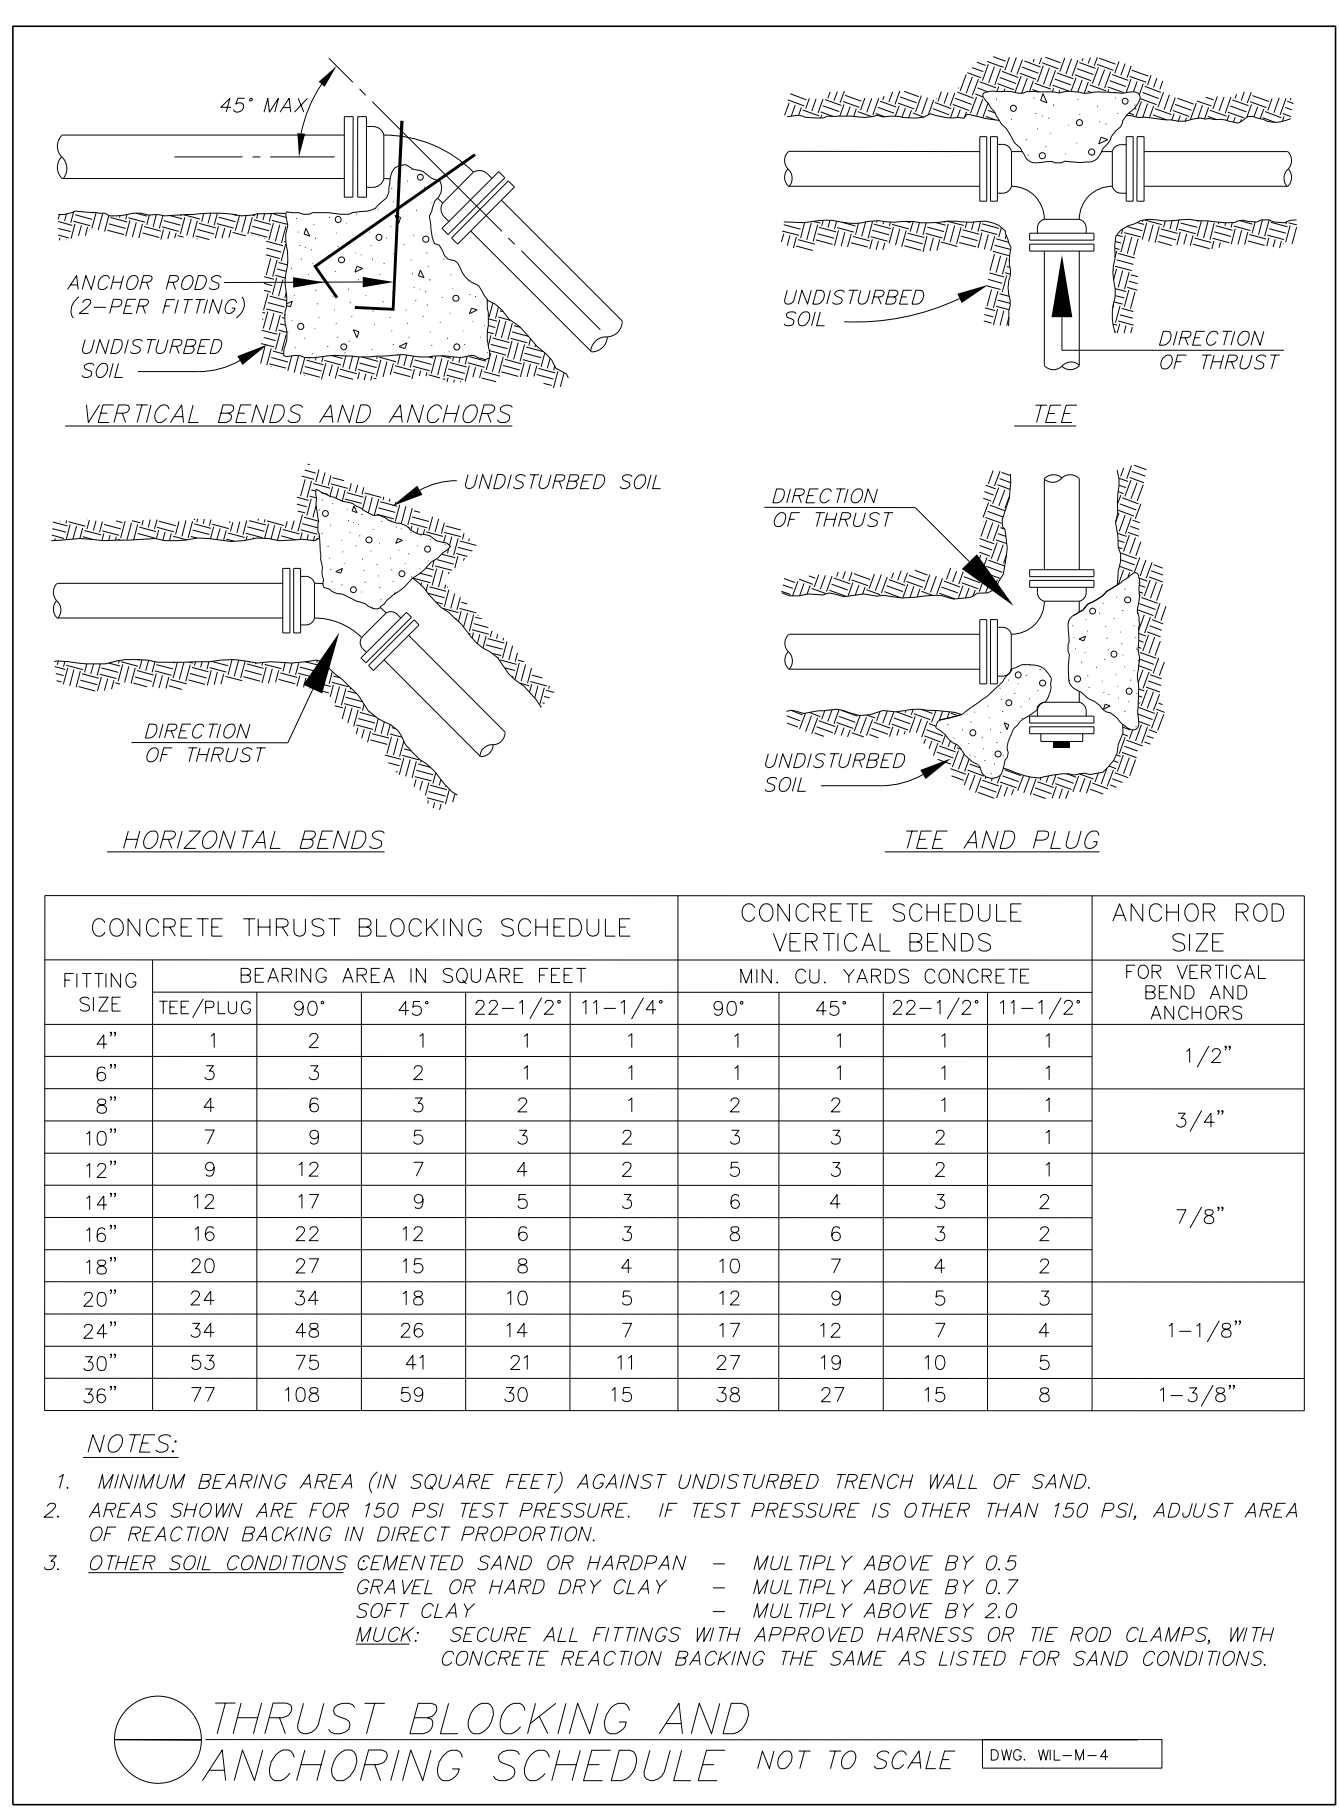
45° MAX

ANCHOR RODS (2-PER FITTING)

UNDISTURBED SOIL

VERTICAL BENDS AND ANCHORS

UNDISTURBED SOIL

DIRECTION OF THRUST

TEE

UNDISTURBED SOIL

DIRECTION OF THRUST

HORIZONTAL BENDS

DIRECTION OF THRUST

UNDISTURBED SOIL

TEE AND PLUG

| CONCRETE THRUST BLOCKING SCHEDULE | | | | | | CONCRETE SCHEDULE VERTICAL BENDS | | | | ANCHOR ROD SIZE |
|---|---|---|---|---|---|---|---|---|---|---|
| FITTING SIZE | BEARING AREA IN SQUARE FEET | | | | | MIN. CU. YARDS CONCRETE | | | | FOR VERTICAL BEND AND ANCHORS |
| | TEE/PLUG | 90° | 45° | 22-1/2° | 11-1/4° | 90° | 45° | 22-1/2° | 11-1/2° | |
| 4" | 1 | 2 | 1 | 1 | 1 | 1 | 1 | 1 | 1 | 1/2" |
| 6" | 3 | 3 | 2 | 1 | 1 | 1 | 1 | 1 | 1 | |
| 8" | 4 | 6 | 3 | 2 | 1 | 2 | 2 | 1 | 1 | 3/4" |
| 10" | 7 | 9 | 5 | 3 | 2 | 3 | 3 | 2 | 1 | |
| 12" | 9 | 12 | 7 | 4 | 2 | 5 | 3 | 2 | 1 | 7/8" |
| 14" | 12 | 17 | 9 | 5 | 3 | 6 | 4 | 3 | 2 | |
| 16" | 16 | 22 | 12 | 6 | 3 | 8 | 6 | 3 | 2 | |
| 18" | 20 | 27 | 15 | 8 | 4 | 10 | 7 | 4 | 2 | |
| 20" | 24 | 34 | 18 | 10 | 5 | 12 | 9 | 5 | 3 | 1-1/8" |
| 24" | 34 | 48 | 26 | 14 | 7 | 17 | 12 | 7 | 4 | |
| 30" | 53 | 75 | 41 | 21 | 11 | 27 | 19 | 10 | 5 | |
| 36" | 77 | 108 | 59 | 30 | 15 | 38 | 27 | 15 | 8 | 1-3/8" |

NOTES:

1. MINIMUM BEARING AREA (IN SQUARE FEET) AGAINST UNDISTURBED TRENCH WALL OF SAND.

2. AREAS SHOWN ARE FOR 150 PSI TEST PRESSURE. IF TEST PRESSURE IS OTHER THAN 150 PSI, ADJUST AREA OF REACTION BACKING IN DIRECT PROPORTION.

3. OTHER SOIL CONDITIONS CEMENTED SAND OR HARDPAN – MULTIPLY ABOVE BY 0.5
GRAVEL OR HARD DRY CLAY – MULTIPLY ABOVE BY 0.7
SOFT CLAY – MULTIPLY ABOVE BY 2.0
MUCK: SECURE ALL FITTINGS WITH APPROVED HARNESS OR TIE ROD CLAMPS, WITH CONCRETE REACTION BACKING THE SAME AS LISTED FOR SAND CONDITIONS.

THRUST BLOCKING AND ANCHORING SCHEDULE NOT TO SCALE DWG. WIL-M-4